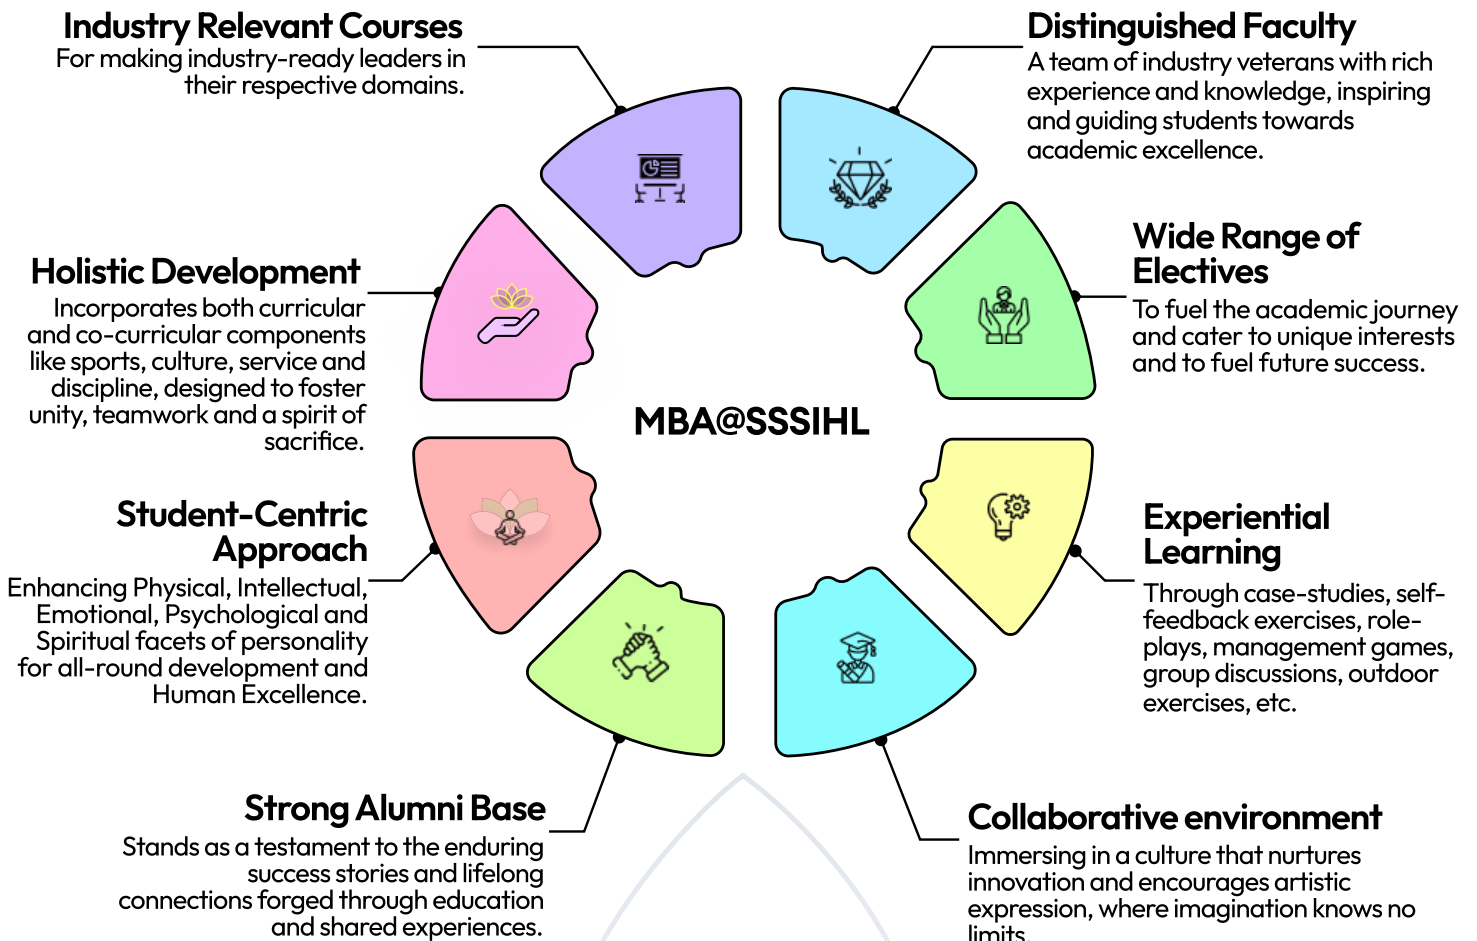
Industry Relevant Courses
For making industry-ready leaders in their respective domains.

Distinguished Faculty
A team of industry veterans with rich experience and knowledge, inspiring and guiding students towards academic excellence.

Holistic Development
Incorporates both curricular and co-curricular components like sports, culture, service and discipline, designed to foster unity, teamwork and a spirit of sacrifice.

Wide Range of Electives
To fuel the academic journey and cater to unique interests and to fuel future success.

MBA@SSSIHL

Student-Centric Approach
Enhancing Physical, Intellectual, Emotional, Psychological and Spiritual facets of personality for all-round development and Human Excellence.

Experiential Learning
Through case-studies, self-feedback exercises, role-plays, management games, group discussions, outdoor exercises, etc.

Strong Alumni Base
Stands as a testament to the enduring success stories and lifelong connections forged through education and shared experiences.

Collaborative environment
Immersing in a culture that nurtures innovation and encourages artistic expression, where imagination knows no limits.